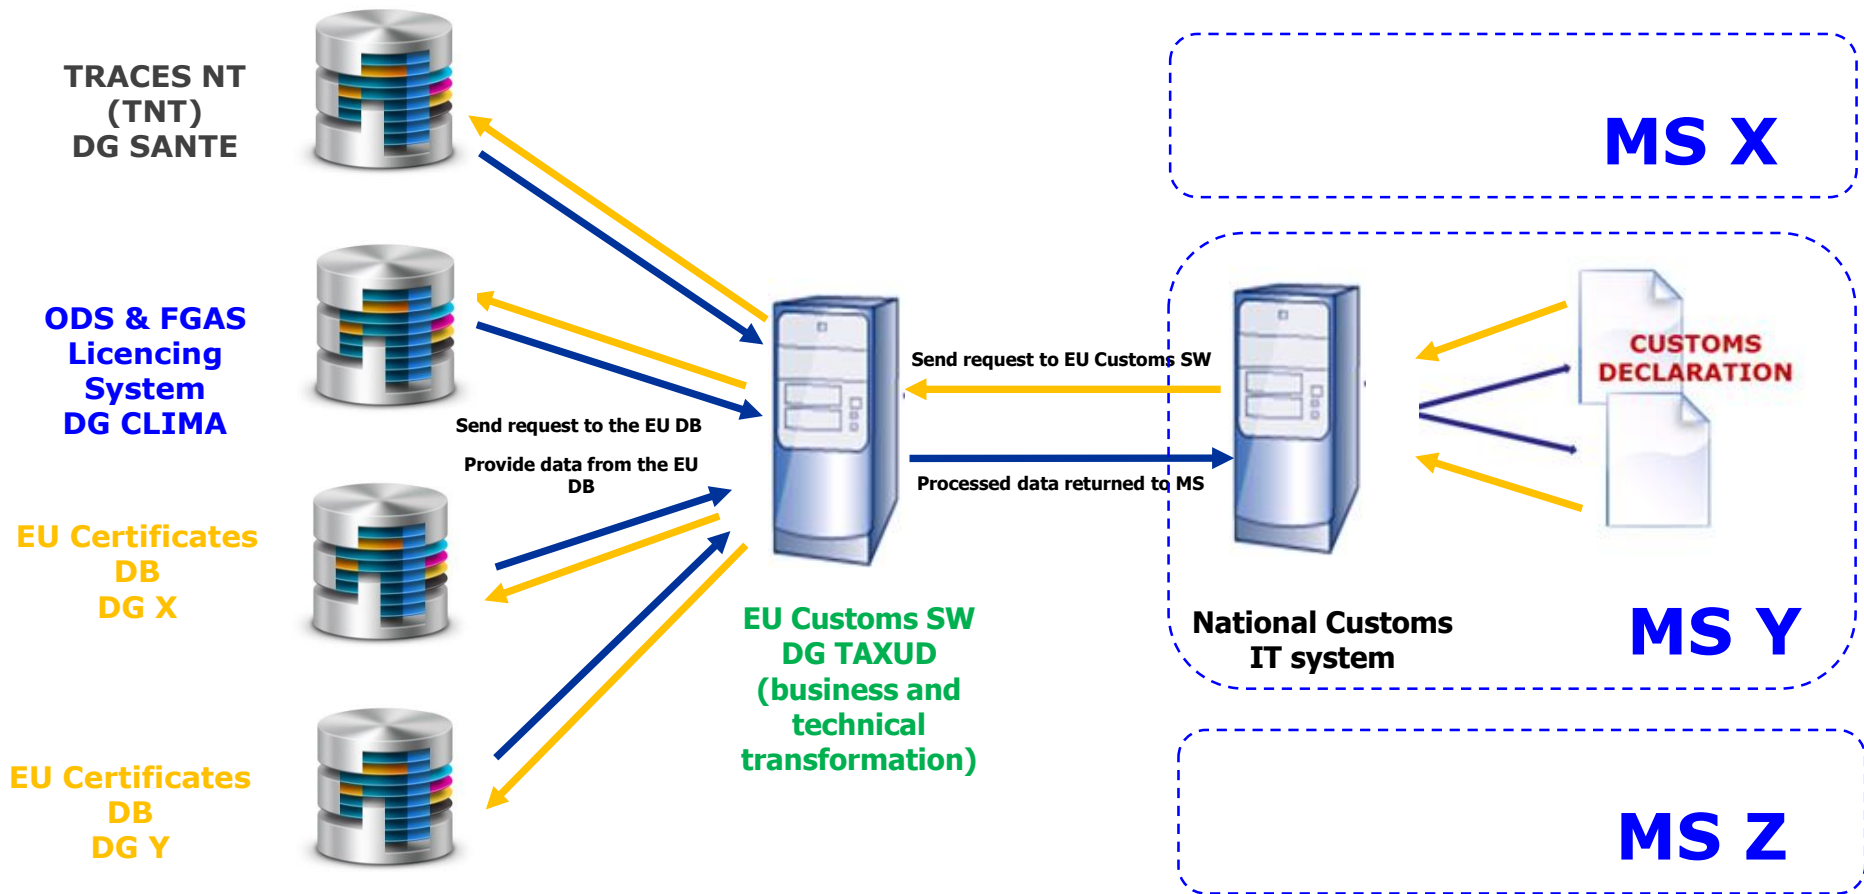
TRACES NT
(TNT)
DG SANTE

ODS & FGAS
Licencing
System
DG CLIMA

EU Certificates
DB
DG X

EU Certificates
DB
DG Y

Send request to the EU DB

Provide data from the EU DB

Send request to EU Customs SW

Processed data returned to MS

EU Customs SW
DG TAXUD
(business and
technical
transformation)

MS X

CUSTOMS
DECLARATION

National Customs
IT system

MS Y

MS Z